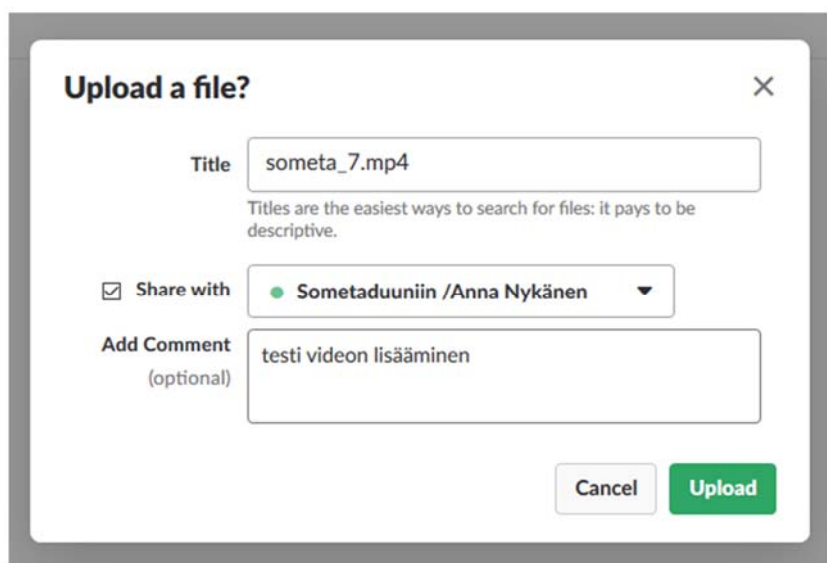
Upload a file?

×

Title someta_7.mp4

Titles are the easiest ways to search for files: it pays to be descriptive.

☑ Share with Sometaduuniin /Anna Nykänen

Add Comment (optional) testi videon lisääminen

Cancel Upload